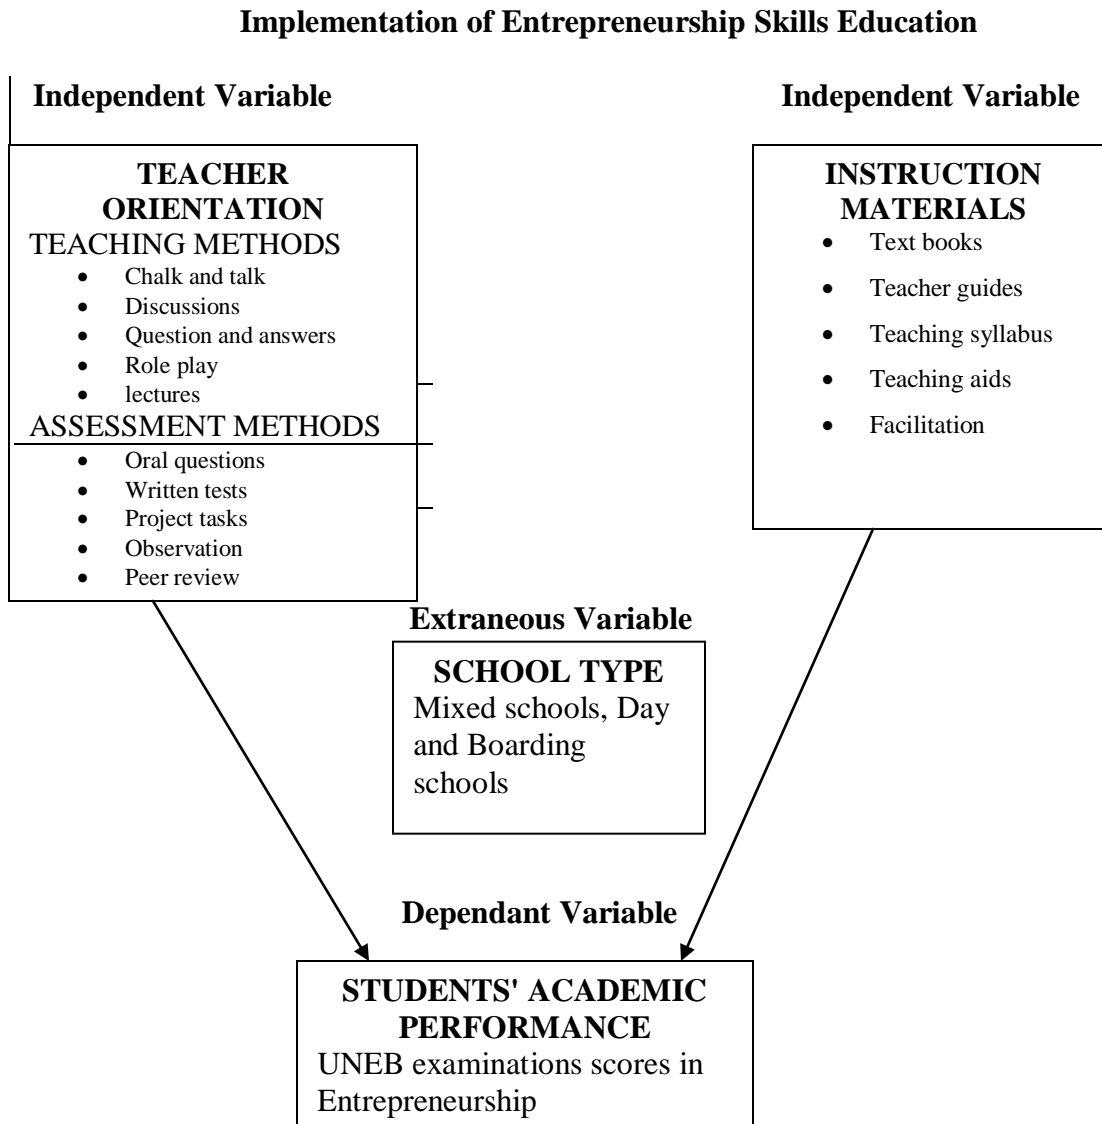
**Implementation of Entrepreneurship Skills Education**

**Independent Variable**

**TEACHER ORIENTATION**
TEACHING METHODS
- Chalk and talk
- Discussions
- Question and answers
- Role play
- lectures

ASSESSMENT METHODS
- Oral questions
- Written tests
- Project tasks
- Observation
- Peer review

**Independent Variable**

**INSTRUCTION MATERIALS**
- Text books
- Teacher guides
- Teaching syllabus
- Teaching aids
- Facilitation

**Extraneous Variable**

**SCHOOL TYPE**
Mixed schools, Day and Boarding schools

**Dependant Variable**

**STUDENTS' ACADEMIC PERFORMANCE**
UNEB examinations scores in Entrepreneurship